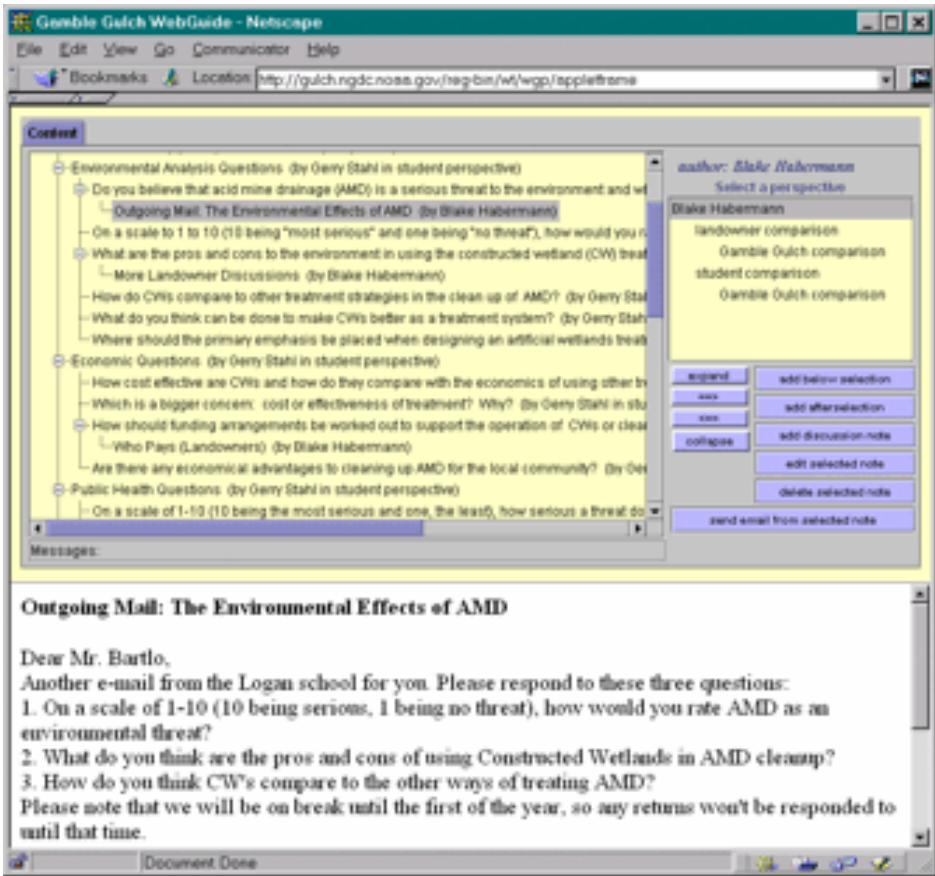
Gamble Gulch WebGuide - Netscape

File Edit View Go Communicator Help

Bookmarks Location: http://gulch.ngdc.noaa.gov/reg-bin/wt/wgp/appletframe

Content

Environmental Analysis Questions (by Gerry Stahl in student perspective)
Do you believe that acid mine drainage (AMD) is a serious threat to the environment and w
Outgoing Mail: The Environmental Effects of AMD (by Blake Habermann)
On a scale to 1 to 10 (10 being "most serious" and one being "no threat"), how would you r
What are the pros and cons to the environment in using the constructed wetland (CW) trea
More Landowner Discussions (by Blake Habermann)
How do CWs compare to other treatment strategies in the clean up of AMD? (by Gerry Stah
What do you think can be done to make CWs better as a treatment system? (by Gerry Stah
Where should the primary emphasis be placed when designing an artificial wetlands trea
Economic Questions (by Gerry Stahl in student perspective)
How cost effective are CWs and how do they compare with the economics of using other tr
Which is a bigger concern: cost or effectiveness of treatment? Why? (by Gerry Stahl in stu
How should funding arrangements be worked out to support the operation of CWs or clea
Who Pays (Landowners) (by Blake Habermann)
Are there any economical advantages to cleaning up AMD for the local community? (by Ge
Public Health Questions (by Gerry Stahl in student perspective)
On a scale of 1-10 (10 being the most serious and one, the least), how serious a threat do

Messages:

author: Blake Habermann
Select a perspective
Blake Habermann
landowner comparison
Gamble Gulch comparison
student comparison
Gamble Gulch comparison

expand
<<<
>>>
collapse
add below selection
add after selection
add discussion note
edit selected note
delete selected note
send email from selected note

Outgoing Mail: The Environmental Effects of AMD

Dear Mr. Bartlo,
Another e-mail from the Logan school for you. Please respond to these three questions:
1. On a scale of 1-10 (10 being serious, 1 being no threat), how would you rate AMD as an environmental threat?
2. What do you think are the pros and cons of using Constructed Wetlands in AMD cleanup?
3. How do you think CW's compare to the other ways of treating AMD?
Please note that we will be on break until the first of the year, so any returns won't be responded to until that time.

Document: Done